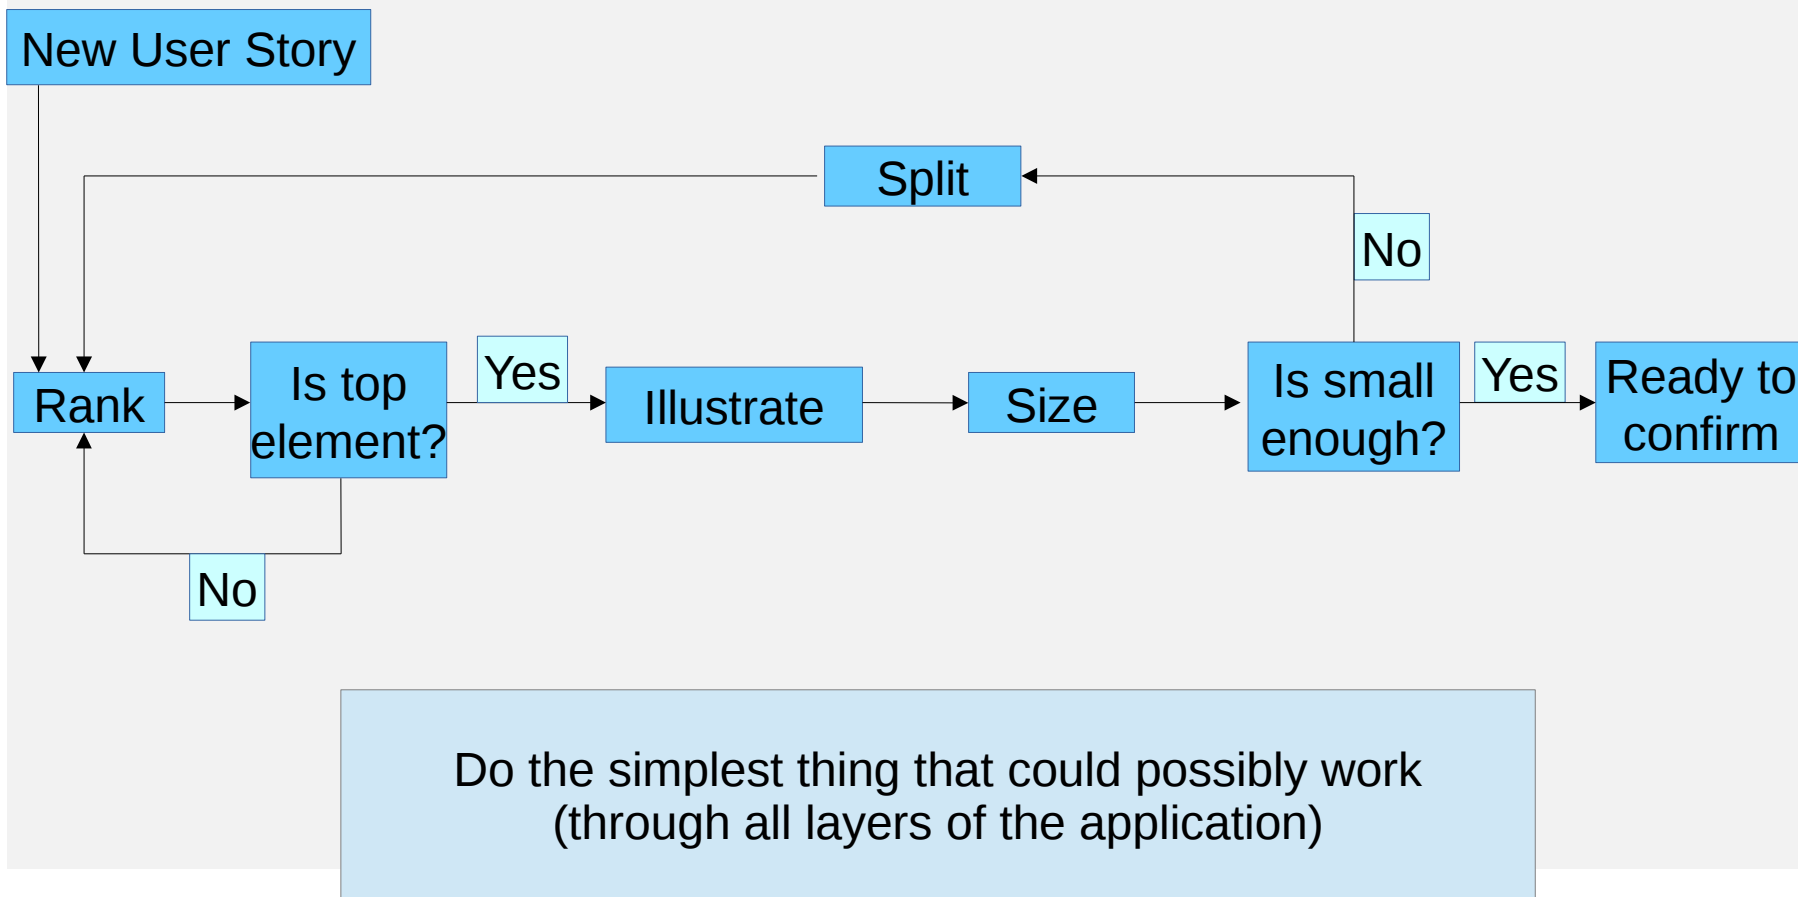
New User Story

Split

No

Rank

Is top element?

Yes

Illustrate

Size

Is small enough?

Yes

Ready to confirm

No

Do the simplest thing that could possibly work (through all layers of the application)